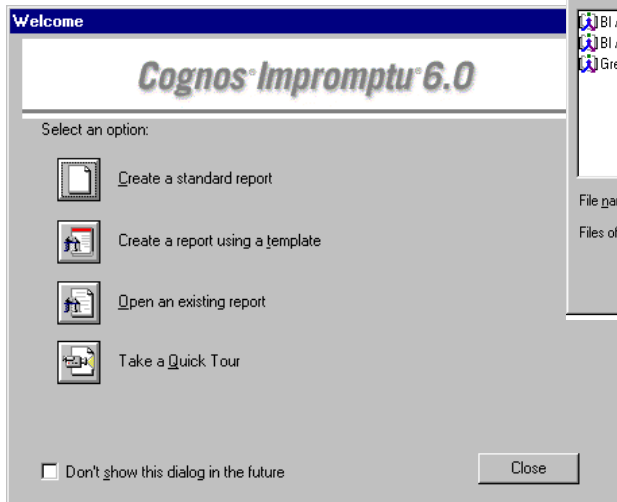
Welcome

Cognos Impromptu 6.0

Select an option:

Create a standard report

Create a report using a template

Open an existing report

Take a Quick Tour

Don't show this dialog in the future

Close

BI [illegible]
BI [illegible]
Gre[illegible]

File na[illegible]

Files of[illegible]